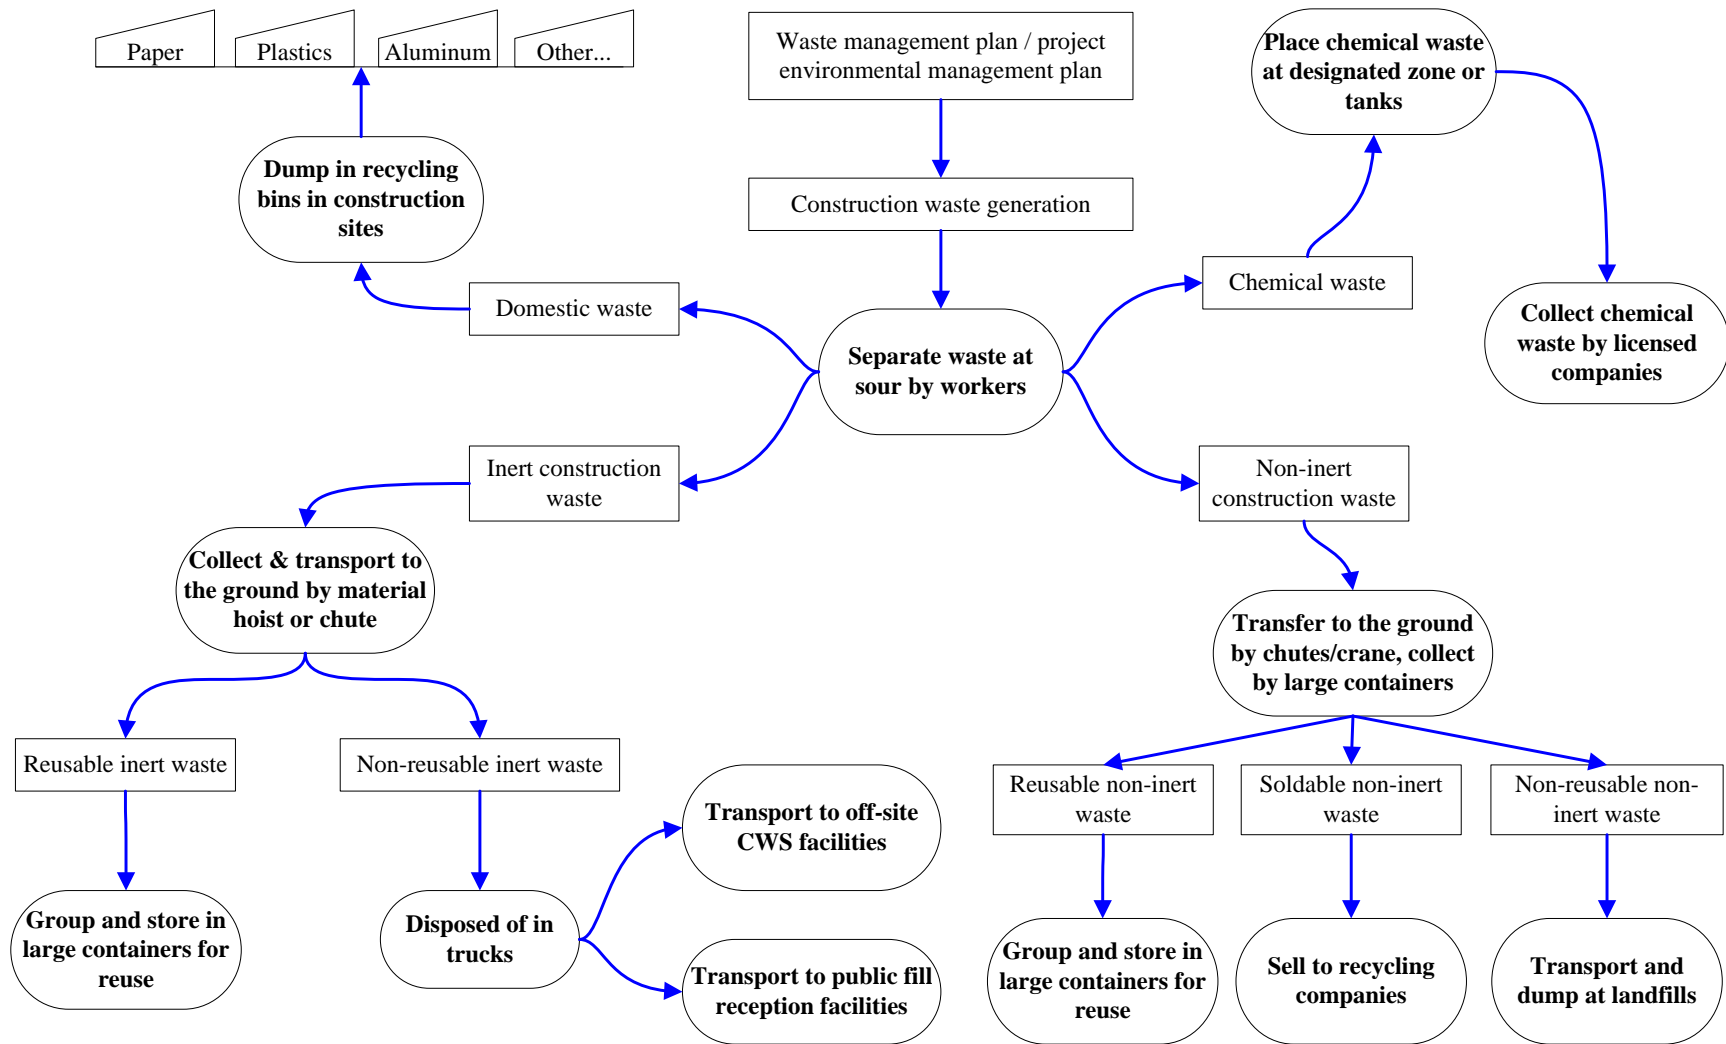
Paper

Plastics

Aluminum

Other...

Waste management plan / project environmental management plan

Place chemical waste at designated zone or tanks

Dump in recycling bins in construction sites

Construction waste generation

Chemical waste

Collect chemical waste by licensed companies

Domestic waste

Separate waste at sour by workers

Inert construction waste

Non-inert construction waste

Collect & transport to the ground by material hoist or chute

Transfer to the ground by chutes/crane, collect by large containers

Reusable inert waste

Non-reusable inert waste

Reusable non-inert waste

Soldable non-inert waste

Non-reusable non-inert waste

Transport to off-site CWS facilities

Group and store in large containers for reuse

Disposed of in trucks

Transport to public fill reception facilities

Group and store in large containers for reuse

Sell to recycling companies

Transport and dump at landfills